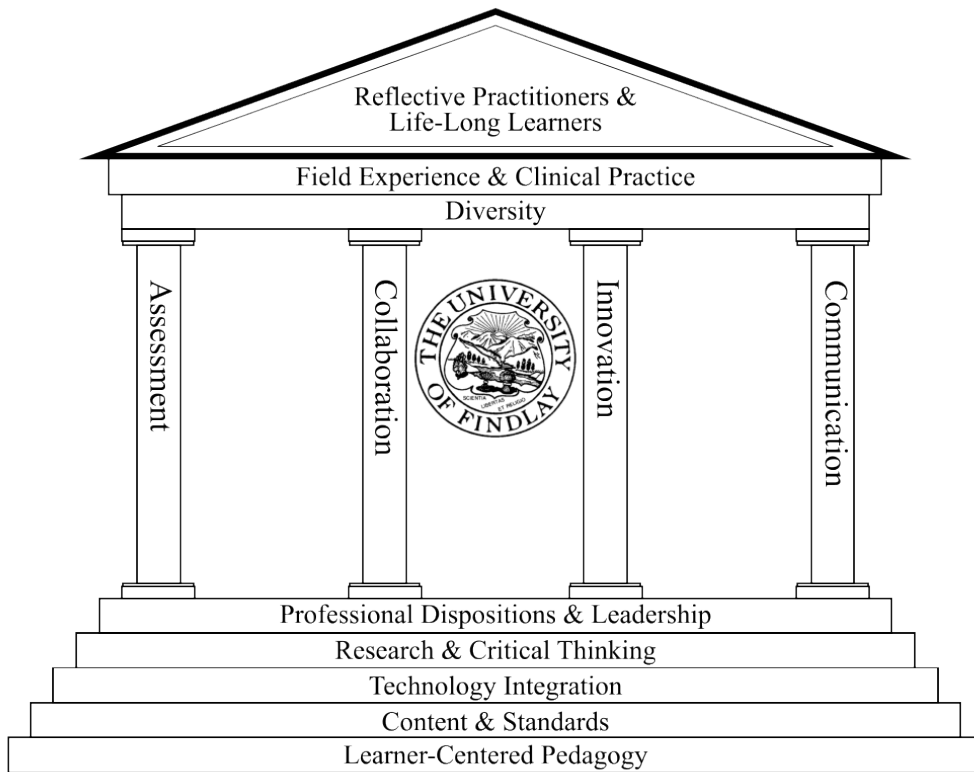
Reflective Practitioners & Life-Long Learners

Field Experience & Clinical Practice

Diversity

Assessment

Collaboration

THE UNIVERSITY OF FINDLAY

SCIENTIA LIBERTAS ET RELIGIO

Innovation

Communication

Professional Dispositions & Leadership

Research & Critical Thinking

Technology Integration

Content & Standards

Learner-Centered Pedagogy